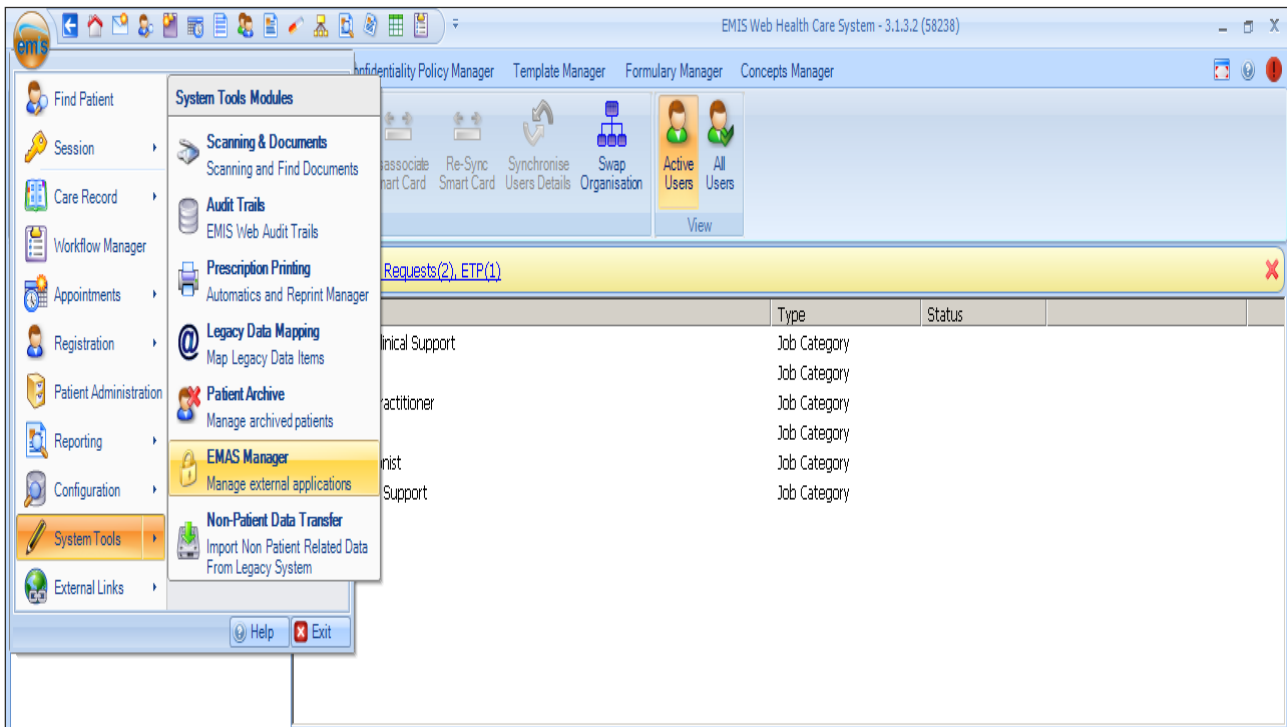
emis

EMIS Web Health Care System - 3.1.3.2 (58238)

nfidentiality Policy Manager Template Manager Formulary Manager Concepts Manager

Find Patient
Session
Care Record
Workflow Manager
Appointments
Registration
Patient Administration
Reporting
Configuration
System Tools
External Links

System Tools Modules

Scanning & Documents
Scanning and Find Documents

Audit Trails
EMIS Web Audit Trails

Prescription Printing
Automatics and Reprint Manager

Legacy Data Mapping
Map Legacy Data Items

Patient Archive
Manage archived patients

EMAS Manager
Manage external applications

Non-Patient Data Transfer
Import Non Patient Related Data From Legacy System

Help Exit

associate mart Card
Re-Sync Smart Card
Synchronise Users Details
Swap Organisation
Active Users
All Users
View

Requests(2), ETP(1)

| | Type | Status |
|---|---|---|
| linical Support | Job Category | |
| | Job Category | |
| ractitioner | Job Category | |
| | Job Category | |
| nist | Job Category | |
| Support | Job Category | |